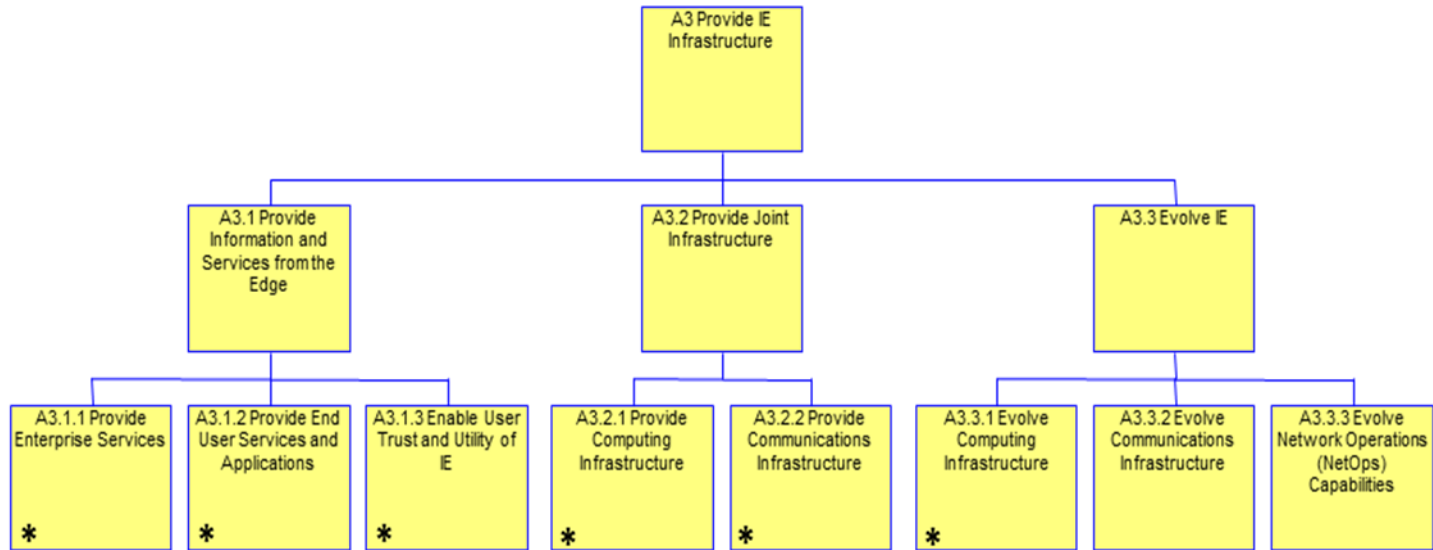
A3 Provide IE Infrastructure

A3.1 Provide Information and Services from the Edge

A3.2 Provide Joint Infrastructure

A3.3 Evolve IE

A3.1.1 Provide Enterprise Services
*

A3.1.2 Provide End User Services and Applications
*

A3.1.3 Enable User Trust and Utility of IE
*

A3.2.1 Provide Computing Infrastructure
*

A3.2.2 Provide Communications Infrastructure
*

A3.3.1 Evolve Computing Infrastructure
*

A3.3.2 Evolve Communications Infrastructure

A3.3.3 Evolve Network Operations (NetOps) Capabilities